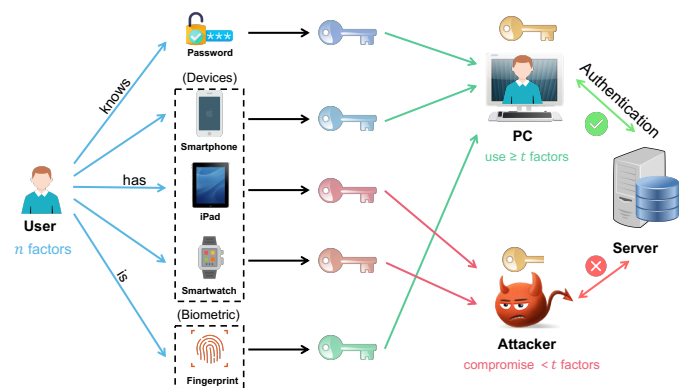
Password

(Devices)

Smartphone

iPad

Smartwatch

(Biometric)

Fingerprint

knows

has

is

User

$n$ factors

PC

use $\geq t$ factors

Authentication

Server

Attacker

compromise $< t$ factors

***